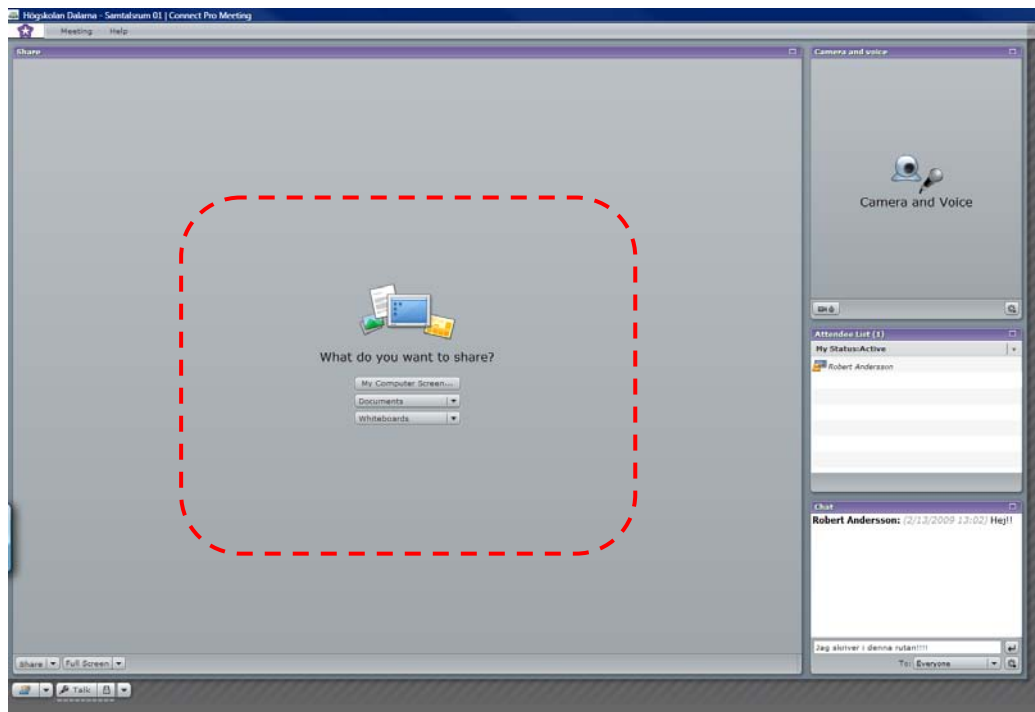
Högskolan Dalarna - Samtalsrum 01 | Connect Pro Meeting

Meeting Help

Share

What do you want to share?

My Computer Screen...

Documents

Whiteboards

Share Full Screen

Talk

Camera and voice

Camera and Voice

Attendee List (1)

My Status:Active

Robert Andersson

Chat

Robert Andersson: (2/13/2009 13:02) Hej!!

Jag skriver i denna rutan!!!!

To: Everyone